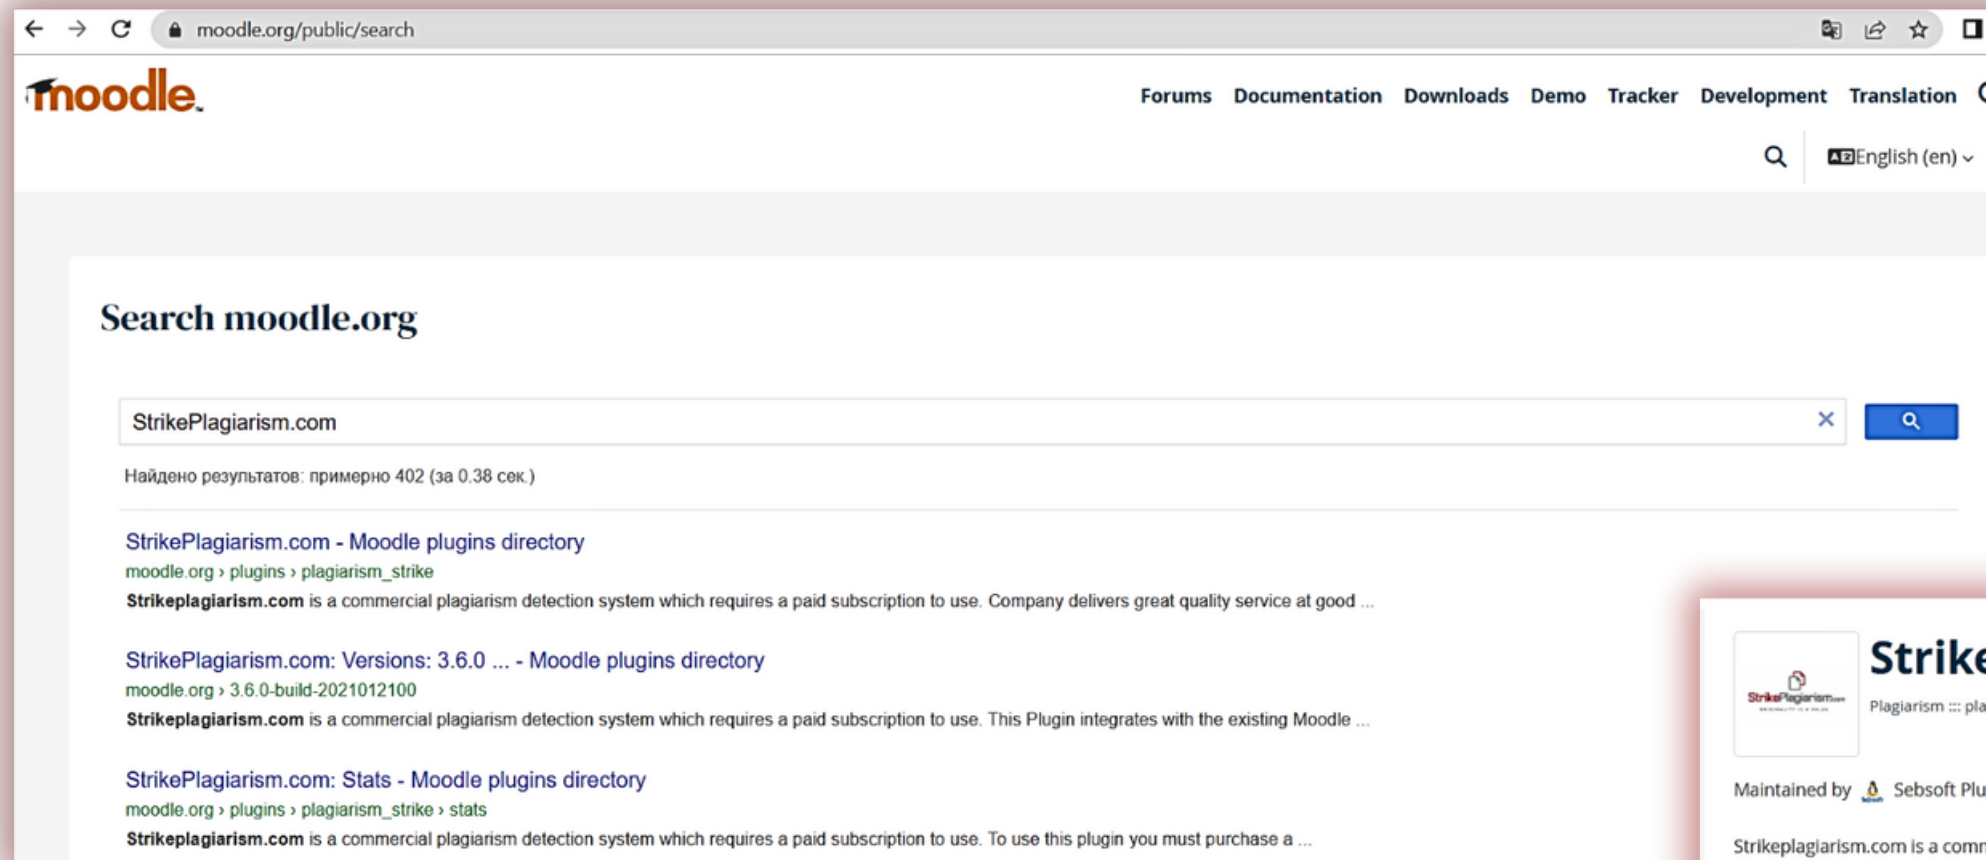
moodle.org/public/search

moodle

Forums Documentation Downloads Demo Tracker Development Translation

English (en)

Search moodle.org

StrikePlagiarism.com

Найдено результатов: примерно 402 (за 0.38 сек.)

StrikePlagiarism.com - Moodle plugins directory
moodle.org › plugins › plagiarism_strike
**Strikeplagiarism.com** is a commercial plagiarism detection system which requires a paid subscription to use. Company delivers great quality service at good ...

StrikePlagiarism.com: Versions: 3.6.0 ... - Moodle plugins directory
moodle.org › 3.6.0-build-2021012100
**Strikeplagiarism.com** is a commercial plagiarism detection system which requires a paid subscription to use. This Plugin integrates with the existing Moodle ...

StrikePlagiarism.com: Stats - Moodle plugins directory
moodle.org › plugins › plagiarism_strike › stats
**Strikeplagiarism.com** is a commercial plagiarism detection system which requires a paid subscription to use. To use this plugin you must purchase a ...

StrikePlagiarism.com

Strike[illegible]

Plagiarism ::: pla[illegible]

Maintained by Sebsoft Plu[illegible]

Strikeplagiarism.com is a comm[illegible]